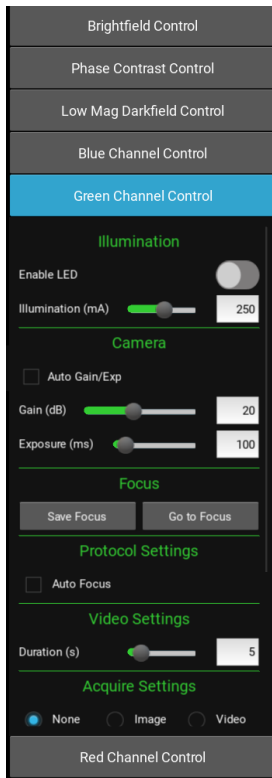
Brightfield Control
Phase Contrast Control
Low Mag Darkfield Control
Blue Channel Control
Green Channel Control

Illumination
Enable LED
Illumination (mA) 250

Camera
Auto Gain/Exp
Gain (dB) 20
Exposure (ms) 100

Focus
Save Focus
Go to Focus

Protocol Settings
Auto Focus

Video Settings
Duration (s) 5

Acquire Settings
None
Image
Video

Red Channel Control